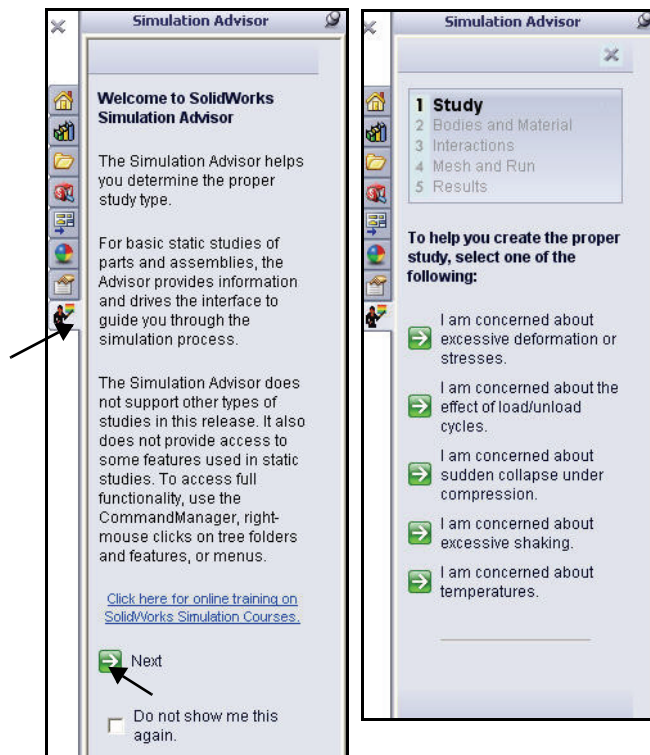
Simulation Advisor

Welcome to SolidWorks Simulation Advisor

The Simulation Advisor helps you determine the proper study type.

For basic static studies of parts and assemblies, the Advisor provides information and drives the interface to guide you through the simulation process.

The Simulation Advisor does not support other types of studies in this release. It also does not provide access to some features used in static studies. To access full functionality, use the CommandManager, right-mouse clicks on tree folders and features, or menus.

Click here for online training on SolidWorks Simulation Courses.

Next

Do not show me this again.

Simulation Advisor

1 Study
2 Bodies and Material
3 Interactions
4 Mesh and Run
5 Results

To help you create the proper study, select one of the following:

I am concerned about excessive deformation or stresses.

I am concerned about the effect of load/unload cycles.

I am concerned about sudden collapse under compression.

I am concerned about excessive shaking.

I am concerned about temperatures.